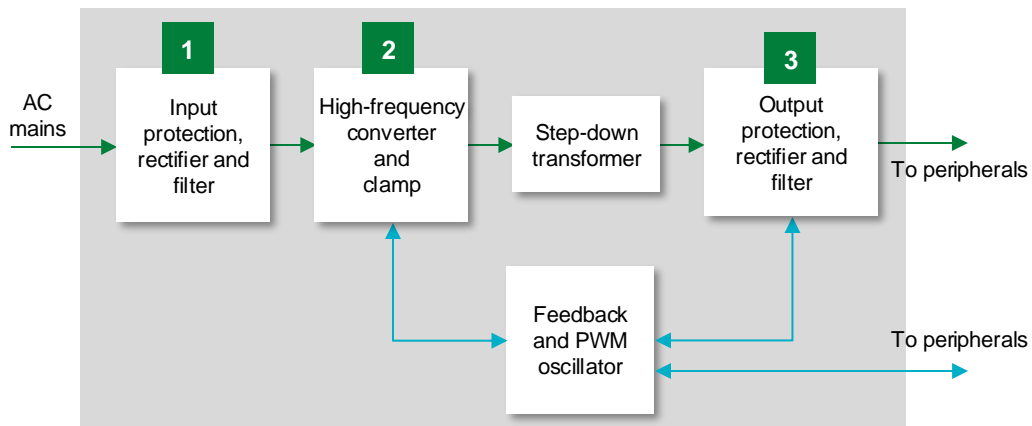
AC mains

1

Input protection, rectifier and filter

2

High-frequency converter and clamp

Step-down transformer

3

Output protection, rectifier and filter

To peripherals

Feedback and PWM oscillator

To peripherals